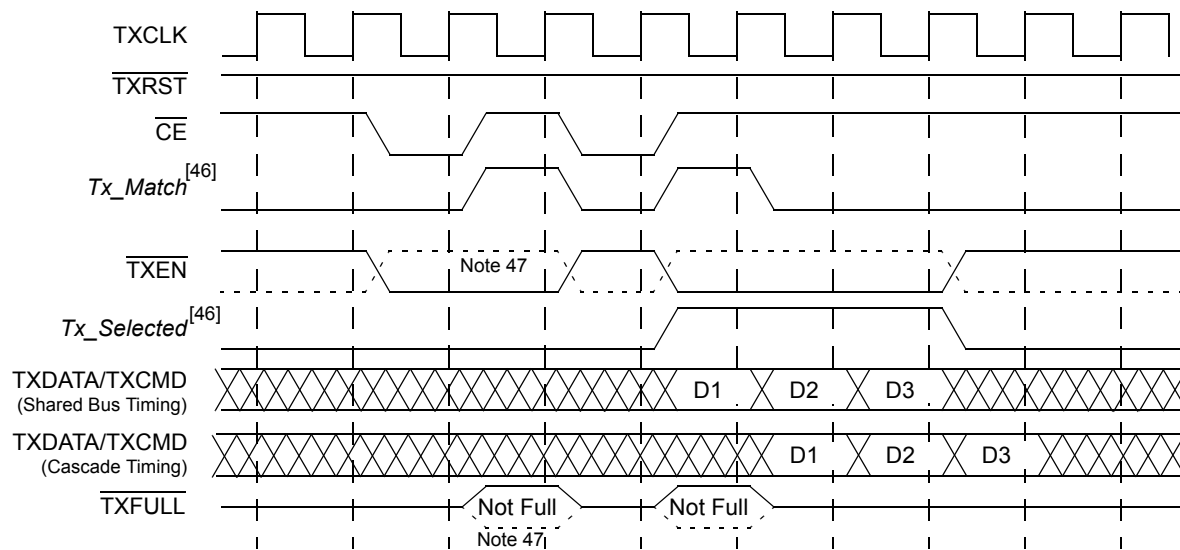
TXCLK

$\overline{\text{TXRST}}$

$\overline{\text{CE}}$

Tx_Match$^{[46]}$

$\overline{\text{TXEN}}$

Note 47

Tx_Selected$^{[46]}$

TXDATA/TXCMD (Shared Bus Timing)

D1 D2 D3

TXDATA/TXCMD (Cascade Timing)

D1 D2 D3

$\overline{\text{TXFULL}}$

Not Full

Not Full

Note 47